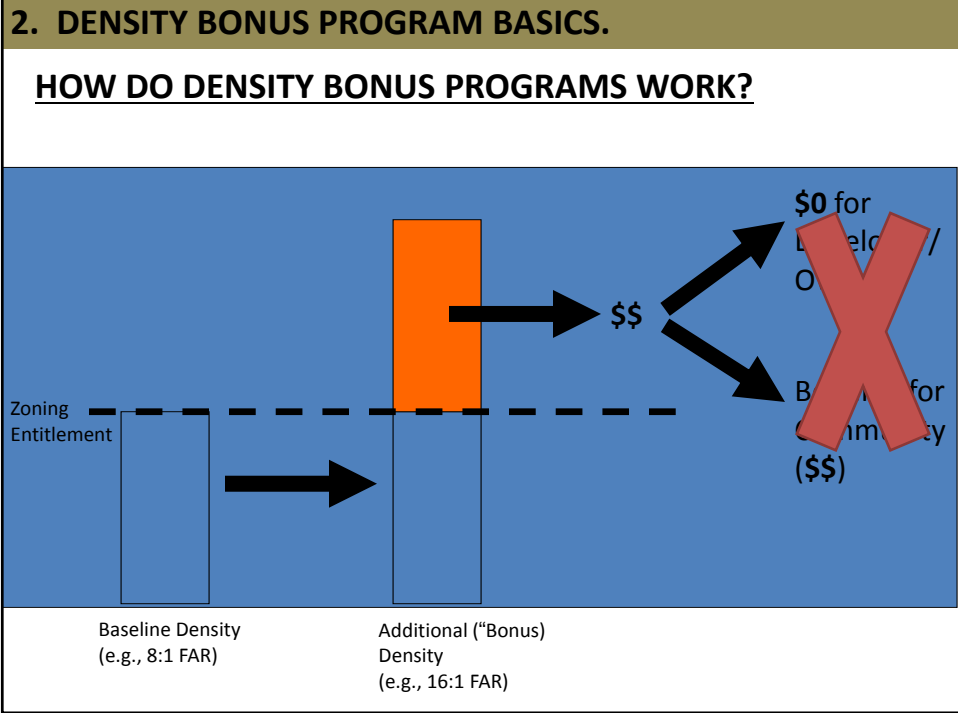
2. DENSITY BONUS PROGRAM BASICS.

HOW DO DENSITY BONUS PROGRAMS WORK?

$0 for
D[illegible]el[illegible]/
O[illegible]

$$

Zoning Entitlement

B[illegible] for
C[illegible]m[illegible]y
($$)

Baseline Density
(e.g., 8:1 FAR)

Additional (“Bonus) Density
(e.g., 16:1 FAR)